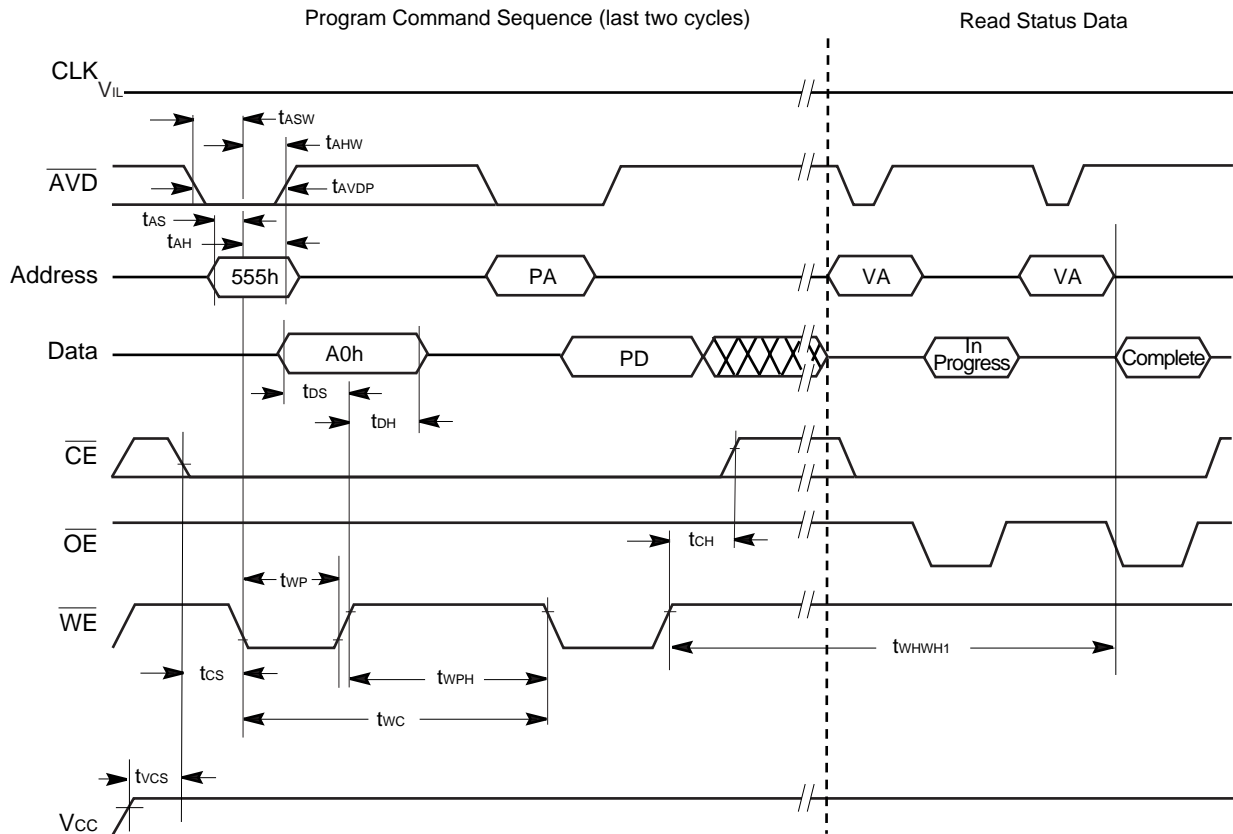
Program Command Sequence (last two cycles)

Read Status Data

$CLK_{V_{IL}}$

$t_{ASW}$

$t_{AHW}$

$\overline{AVD}$

$t_{AVDP}$

$t_{AS}$

$t_{AH}$

Address

555h

PA

VA

VA

Data

A0h

PD

In Progress

Complete

$t_{DS}$

$t_{DH}$

$\overline{CE}$

$\overline{OE}$

$t_{CH}$

$t_{WP}$

$\overline{WE}$

$t_{WHWH1}$

$t_{CS}$

$t_{WPH}$

$t_{WC}$

$t_{VCS}$

$V_{CC}$